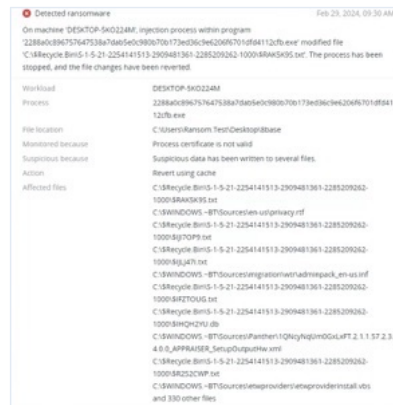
Detected ransomware

Feb 29, 2024, 09:30 AM

On machine 'DESKTOP-5KO224M', injection process within program '2288a0c896757647538a7dab5e0c980b70b173ed36c9e6206f6701dfd4112cfb.exe' modified file 'C:\$Recycle.Bin\S-1-5-21-2254141513-2909481361-2285209262-1000\$RAKSK9S.txt'. The process has been stopped, and the file changes have been reverted.

| | |
|---|---|
| Workload | DESKTOP-5KO224M |
| Process | 2288a0c896757647538a7dab5e0c980b70b173ed36c9e6206f6701dfd41 12cfb.exe |
| File location | C:\Users\Ransom Test\Desktop\dbase |
| Monitored because | Process certificate is not valid |
| Suspicious because | Suspicious data has been written to several files. |
| Action | Revert using cache |
| Affected files | C:\$Recycle.Bin\S-1-5-21-2254141513-2909481361-2285209262-1000\$RAKSK9S.txt C:\$WINDOWS.~BT\Sources\en-us\privacy.rtf C:\$Recycle.Bin\S-1-5-21-2254141513-2909481361-2285209262-1000\$IJ7OP9.txt C:\$Recycle.Bin\S-1-5-21-2254141513-2909481361-2285209262-1000\$IJUJ47I.txt C:\$WINDOWS.~BT\Sources\migration\wtr\admxpack_en-us.inf C:\$Recycle.Bin\S-1-5-21-2254141513-2909481361-2285209262-1000\$IRZTOUG.txt C:\$Recycle.Bin\S-1-5-21-2254141513-2909481361-2285209262-1000\$IHQH2YU.db C:\$WINDOWS.~BT\Sources\Panther\1QNcyNqUm0GxLxFT.2.1.1.57.2.3.4.0.5_APPRAISER_SetupOutputHw.xml C:\$Recycle.Bin\S-1-5-21-2254141513-2909481361-2285209262-1000\$R252CWP.txt C:\$WINDOWS.~BT\Sources\etwproviders\etwproviderinstall.vbs and 330 other files |